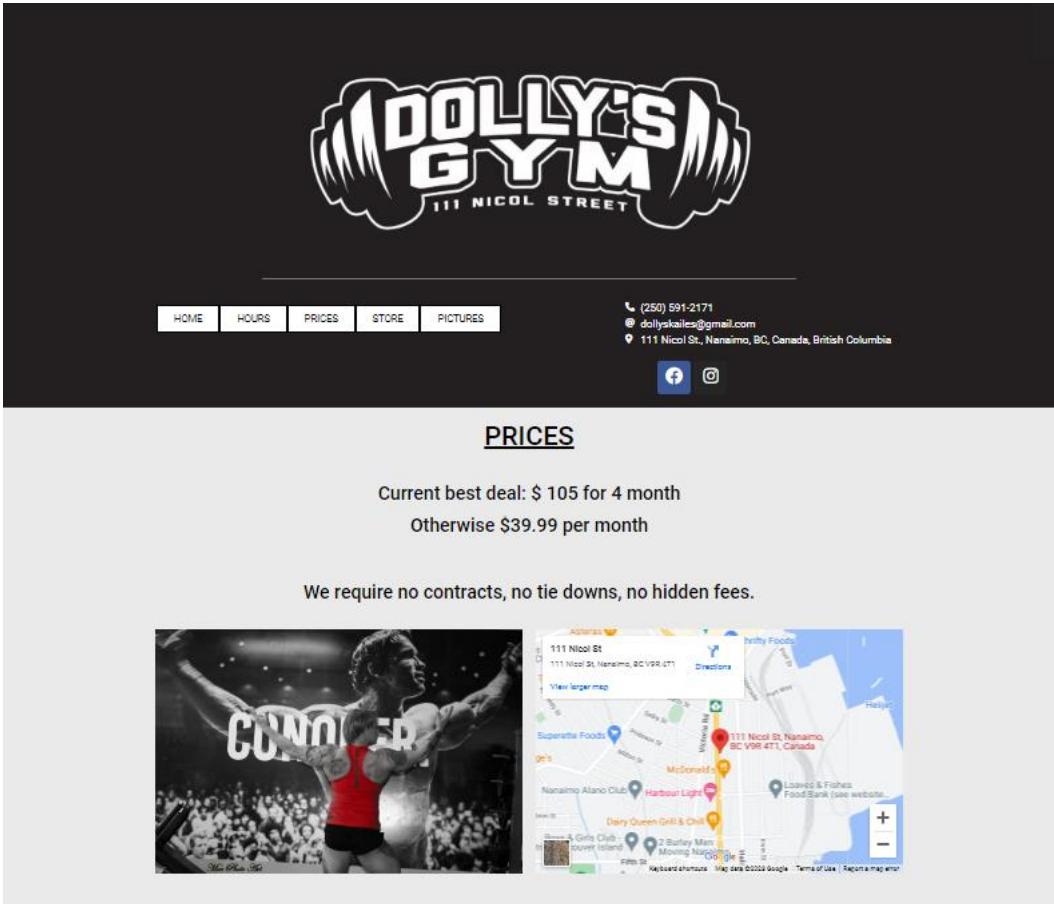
DOLLY'S GYM
111 NICOL STREET

HOME HOURS PRICES STORE PICTURES

(250) 591-2171
dollyskailes@gmail.com
111 Nicol St., Nanaimo, BC, Canada, British Columbia

PRICES

Current best deal: $ 105 for 4 month
Otherwise $39.99 per month

We require no contracts, no tie downs, no hidden fees.

CONQ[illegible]ER

111 Nicol St
111 Nicol St, Nanaimo, BC V9R 4T1
Directions
View larger map
Superette Foods
111 Nicol St, Nanaimo, BC V9R 4T1, Canada
McDonald's
Nanaimo Alano Club
Harbour Light
Loaves & Fishes Food Bank (see website...
Dairy Queen Grill & Chill
Boys & Girls Club - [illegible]uver Island
2 Burley Men Moving Nanaimo
Fifth St
Google
Keyboard shortcuts Map data ©2023 Google Terms of Use Report a map error